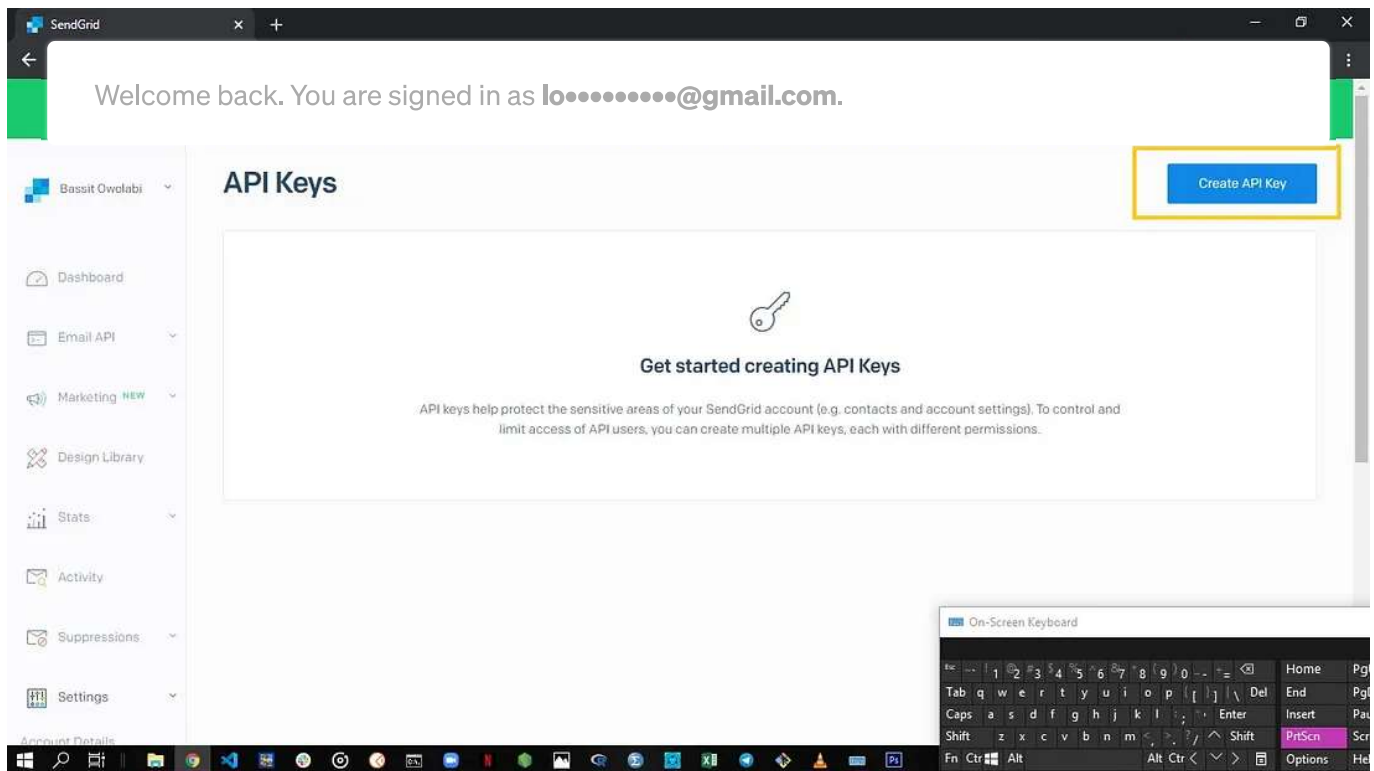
SendGrid

Welcome back. You are signed in as lo••••••••••@gmail.com.

Bassit Owolabi

API Keys

Create API Key

Dashboard

Email API

Marketing NEW

Design Library

Stats

Activity

Suppressions

Settings

Account Details

Get started creating API Keys

API keys help protect the sensitive areas of your SendGrid account (e.g. contacts and account settings). To control and limit access of API users, you can create multiple API keys, each with different permissions.

On-Screen Keyboard

Esc ~ ` ! 1 @ 2 # 3 $ 4 % 5 ^ 6 & 7 * 8 ( 9 ) 0 _ - + = ⌫ Home PgUp
Tab q w e r t y u i o p { [ } ] | \ Del End PgDn
Caps a s d f g h j k l : ; " ' Enter Insert Pause
Shift z x c v b n m < , > . ? / ^ Shift PrtScn ScrLk
Fn Ctrl Alt Alt Ctrl < v > Options Help